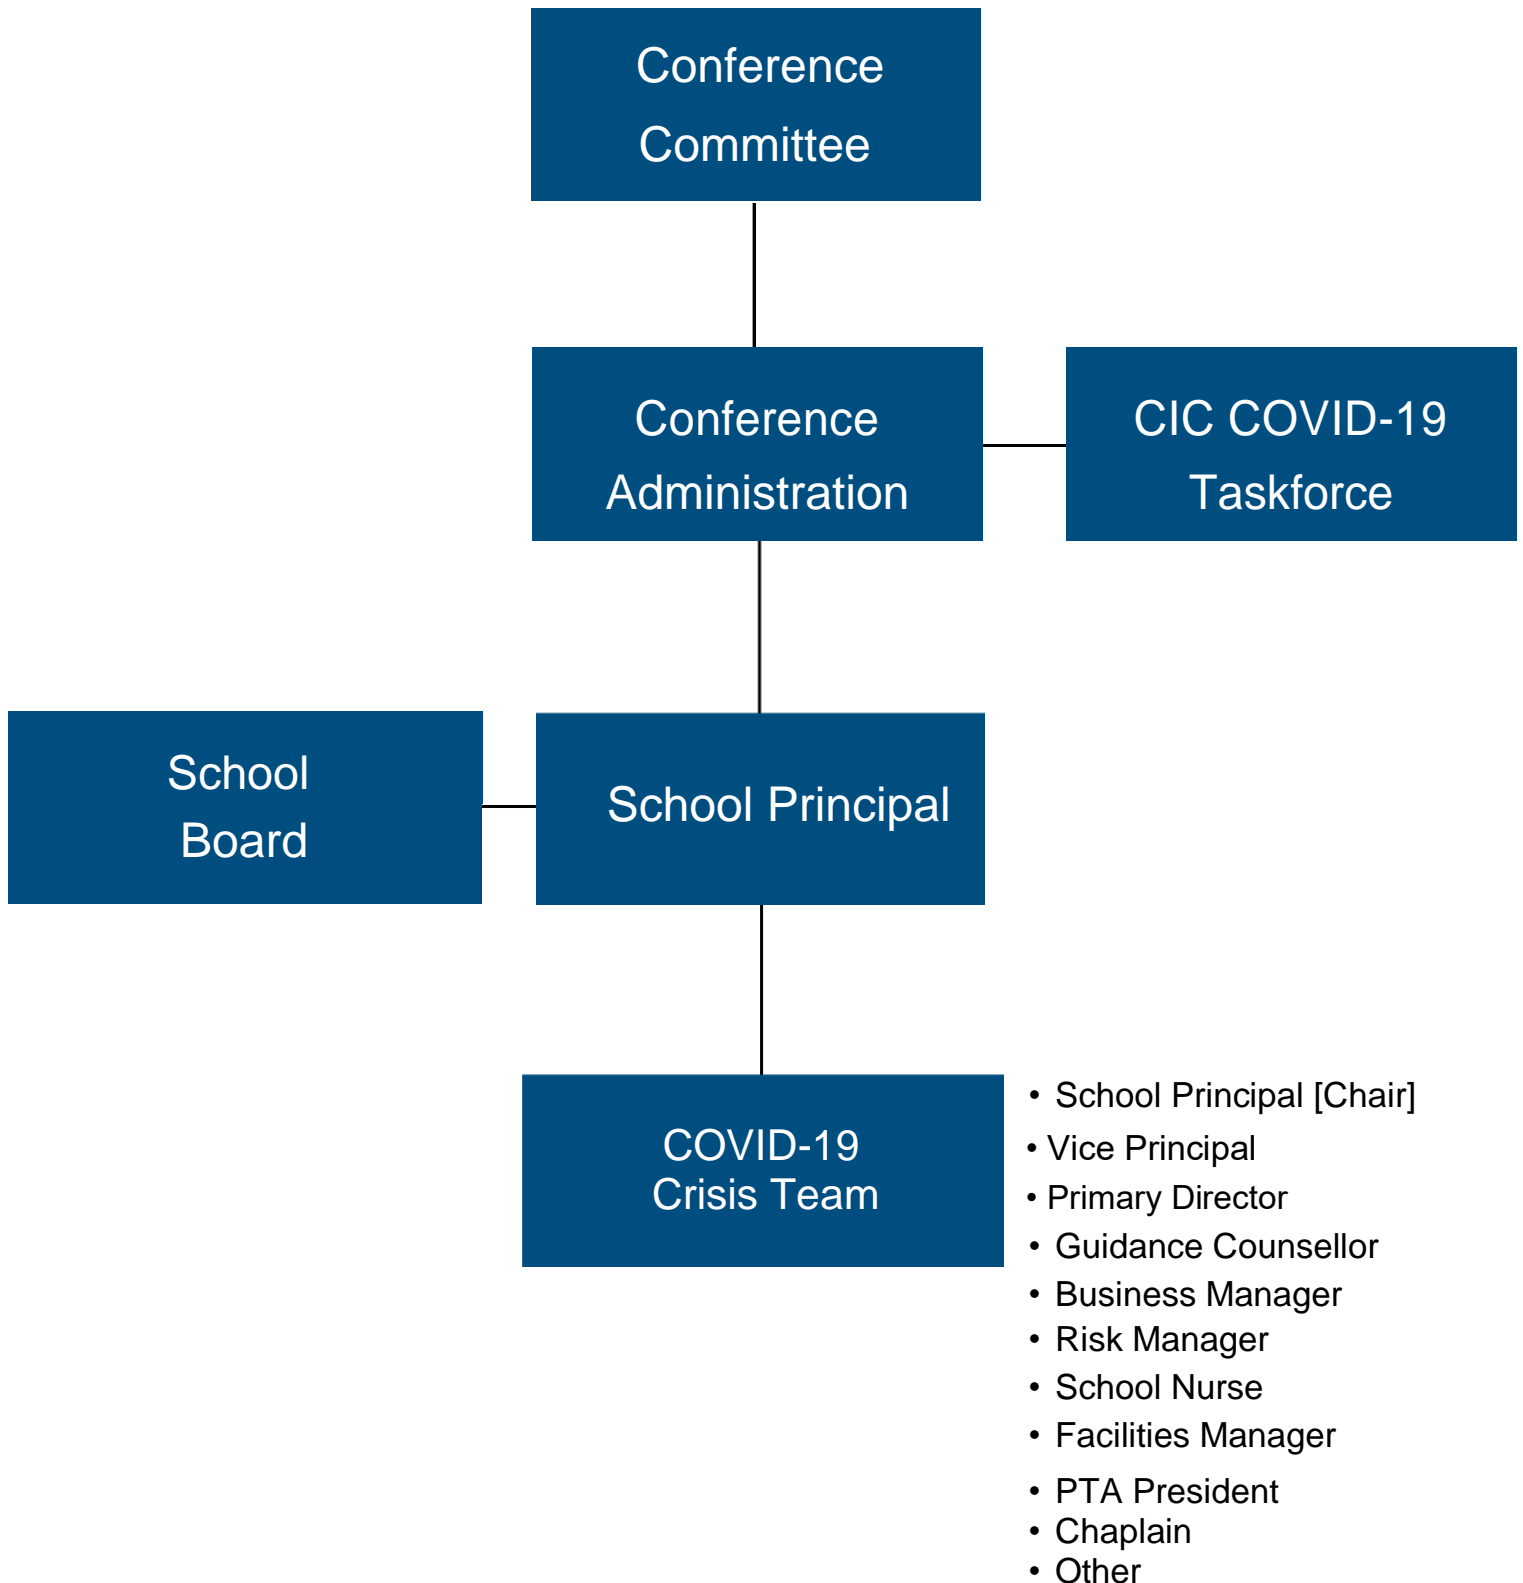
Conference Committee

Conference Administration

CIC COVID-19 Taskforce

School Board

School Principal

COVID-19 Crisis Team

• School Principal [Chair]
• Vice Principal
• Primary Director
• Guidance Counsellor
• Business Manager
• Risk Manager
• School Nurse
• Facilities Manager
• PTA President
• Chaplain
• Other